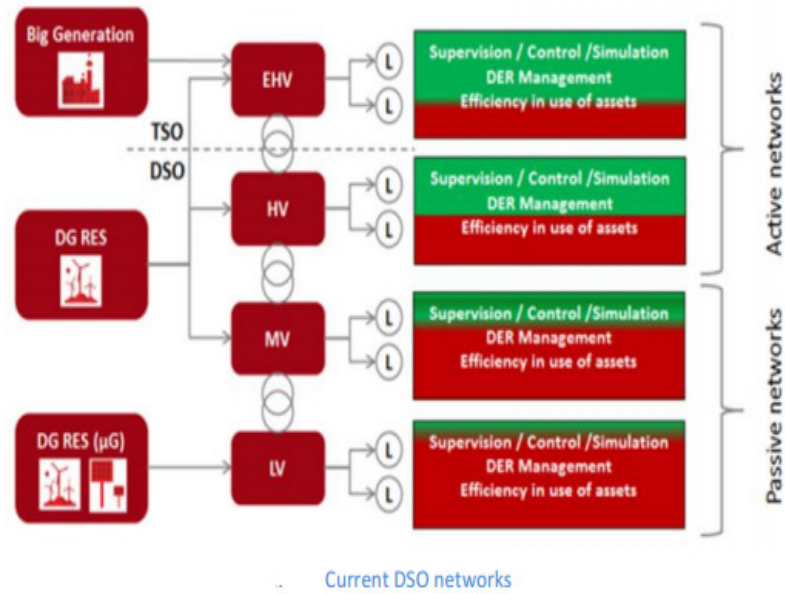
Big Generation

EHV

L

L

Supervision / Control /Simulation
DER Management
Efficiency in use of assets

TSO

DSO

HV

L

L

Supervision / Control /Simulation
DER Management
Efficiency in use of assets

Active networks

DG RES

MV

L

L

Supervision / Control /Simulation
DER Management
Efficiency in use of assets

DG RES (µG)

LV

L

L

Supervision / Control /Simulation
DER Management
Efficiency in use of assets

Passive networks

Current DSO networks